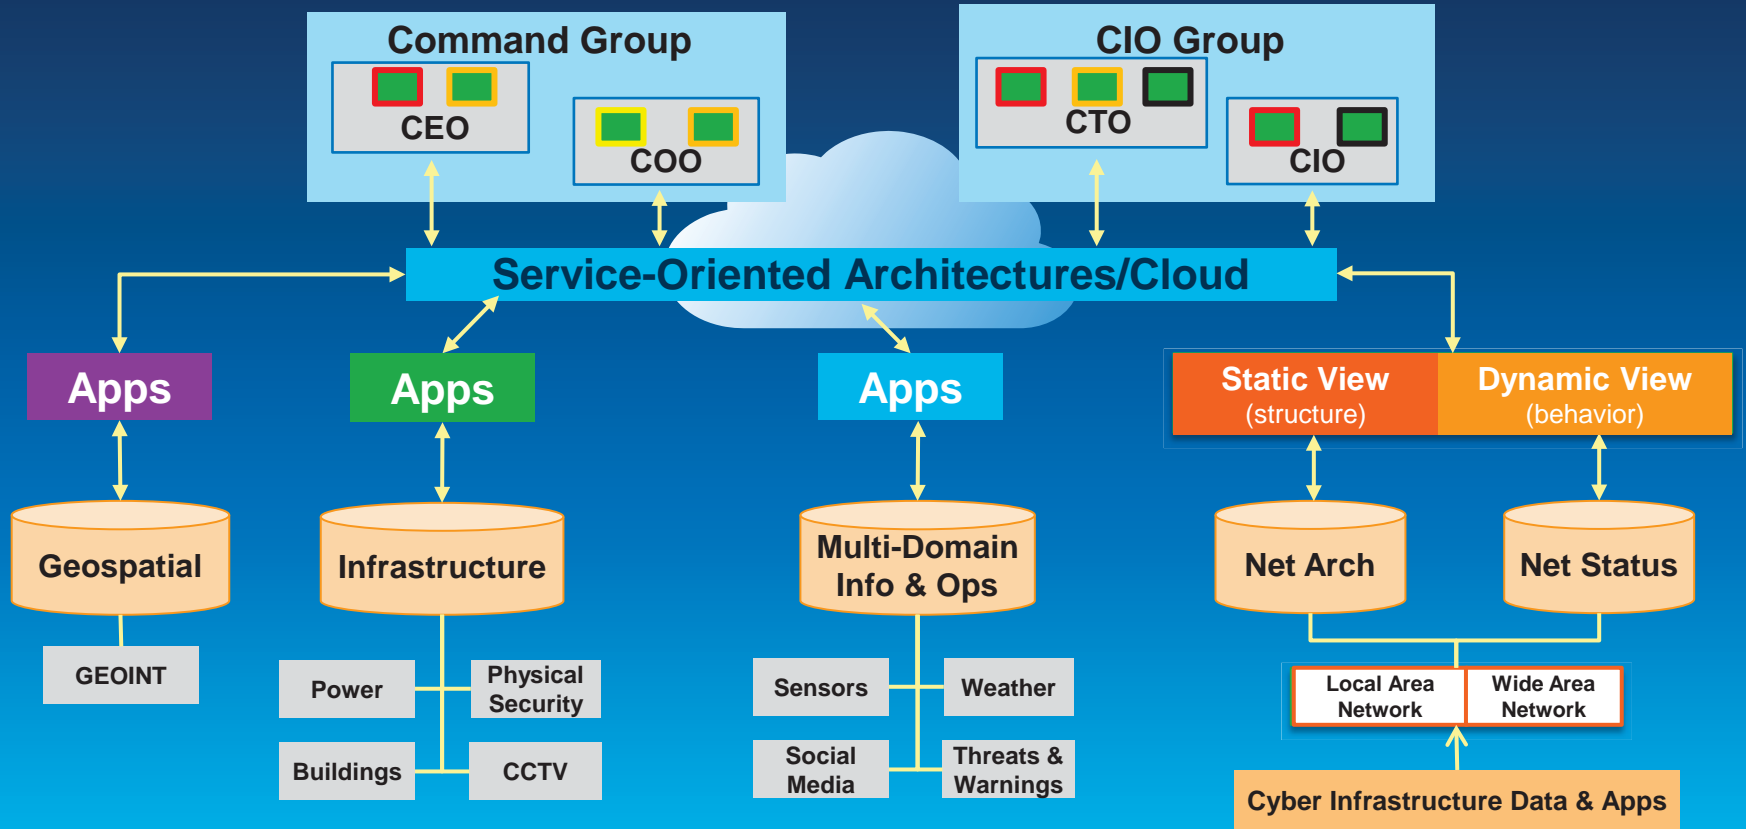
Command Group

CEO

COO

CIO Group

CTO

CIO

Service-Oriented Architectures/Cloud

Apps

Apps

Apps

Static View
(structure)

Dynamic View
(behavior)

Geospatial

Infrastructure

Multi-Domain
Info & Ops

Net Arch

Net Status

GEOINT

Power

Physical Security

Buildings

CCTV

Sensors

Weather

Social Media

Threats & Warnings

Local Area Network

Wide Area Network

Cyber Infrastructure Data & Apps